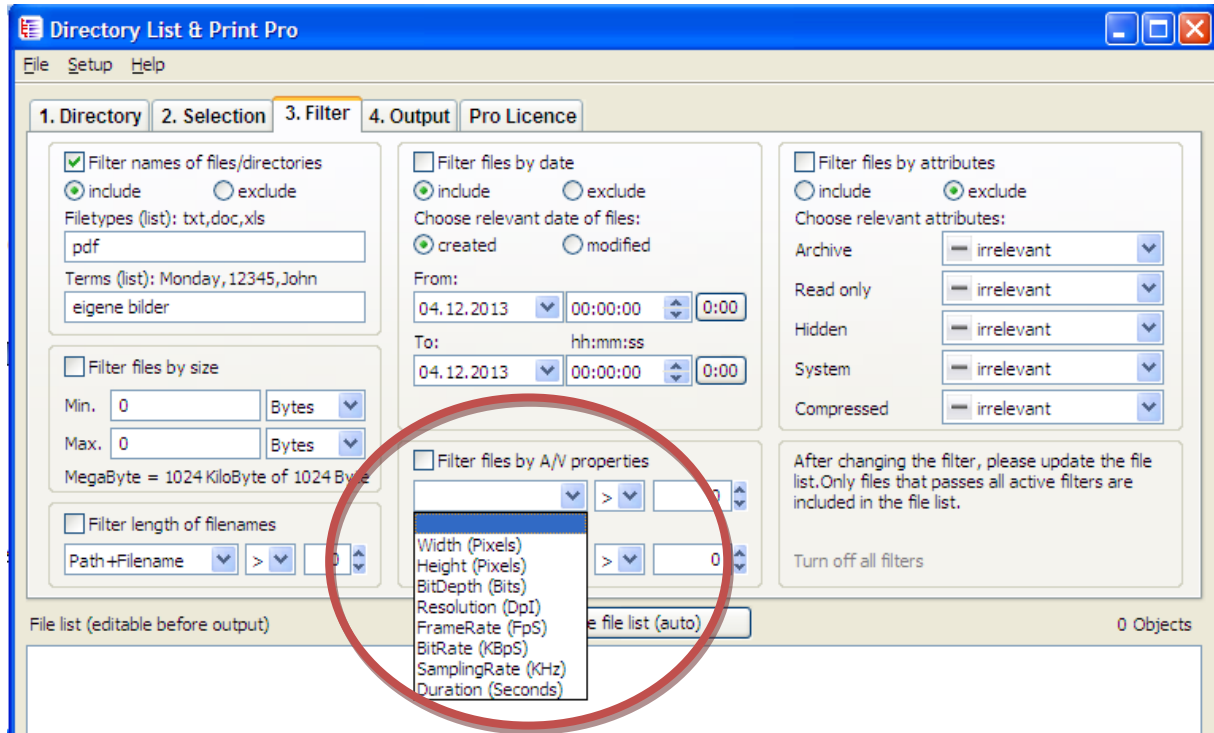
Directory List & Print Pro

File Setup Help

1. Directory | 2. Selection | 3. Filter | 4. Output | Pro Licence

Filter names of files/directories
include exclude
Filetypes (list): txt,doc,xls
pdf
Terms (list): Monday,12345,John
eigene bilder

Filter files by size
Min. 0 Bytes
Max. 0 Bytes
MegaByte = 1024 KiloByte of 1024 Byte

Filter length of filenames
Path+Filename > 0

Filter files by date
include exclude
Choose relevant date of files:
created modified
From:
04.12.2013 00:00:00 0:00
To: hh:mm:ss
04.12.2013 00:00:00 0:00

Filter files by A/V properties
> 0
Width (Pixels)
Height (Pixels)
BitDepth (Bits)
Resolution (DpI)
FrameRate (FpS)
BitRate (KBpS)
SamplingRate (KHz)
Duration (Seconds)
> 0

Filter files by attributes
include exclude
Choose relevant attributes:
Archive irrelevant
Read only irrelevant
Hidden irrelevant
System irrelevant
Compressed irrelevant

After changing the filter, please update the file list.Only files that passes all active filters are included in the file list.

Turn off all filters

File list (editable before output)
e file list (auto)
0 Objects